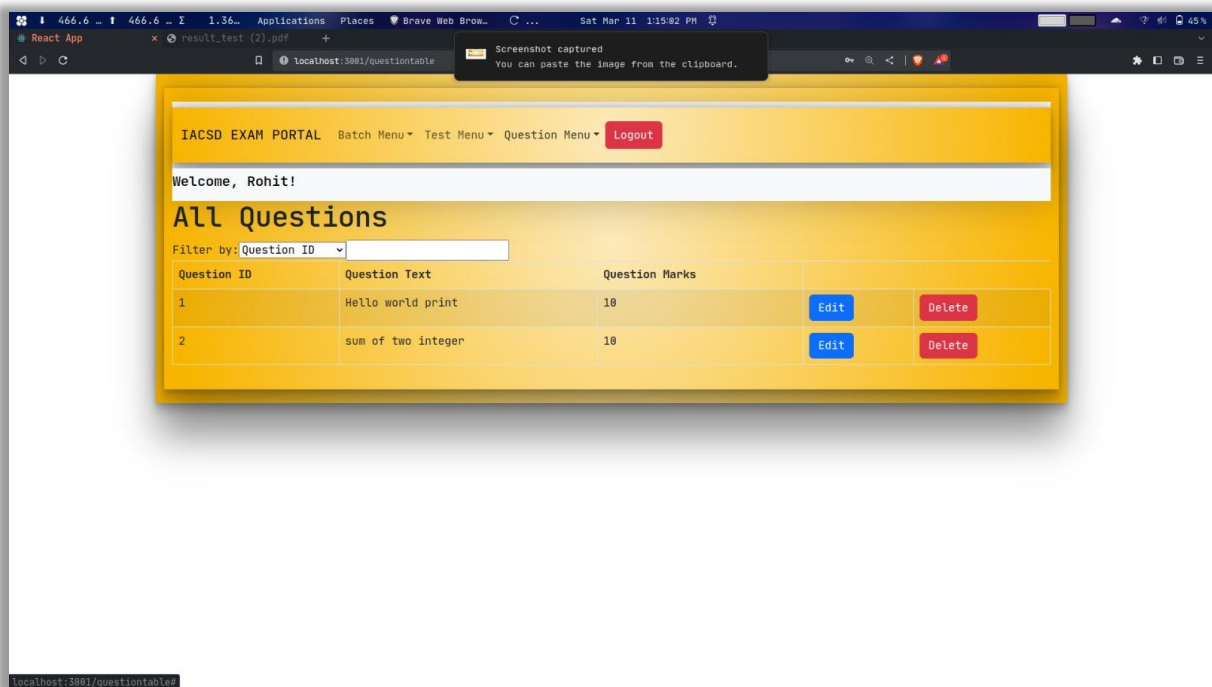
466.6 … 466.6 … Σ 1.36… Applications Places Brave Web Brow… C … Sat Mar 11 1:15:02 PM

45%

React App × result_test (2).pdf +

localhost:3001/questiontable

Screenshot captured
You can paste the image from the clipboard.

IACSD EXAM PORTAL Batch Menu Test Menu Question Menu Logout

Welcome, Rohit!

All Questions

Filter by: Question ID

| Question ID | Question Text | Question Marks | | |
|---|---|---|---|---|
| 1 | Hello world print | 10 | Edit | Delete |
| 2 | sum of two integer | 10 | Edit | Delete |

localhost:3001/questiontable#